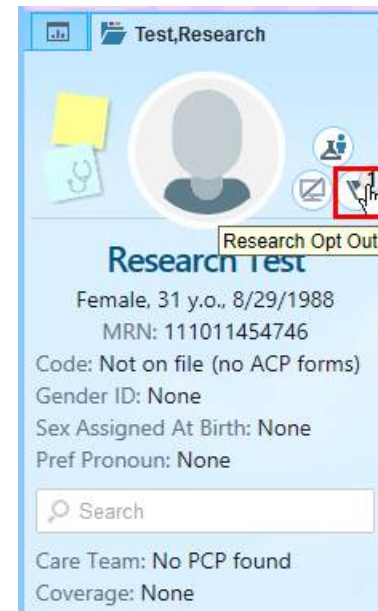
Test,Research

Research Opt Out

Research Test

Female, 31 y.o., 8/29/1988

MRN: 11101454746

Code: Not on file (no ACP forms)

Gender ID: None

Sex Assigned At Birth: None

Pref Pronoun: None

Search

Care Team: No PCP found

Coverage: None